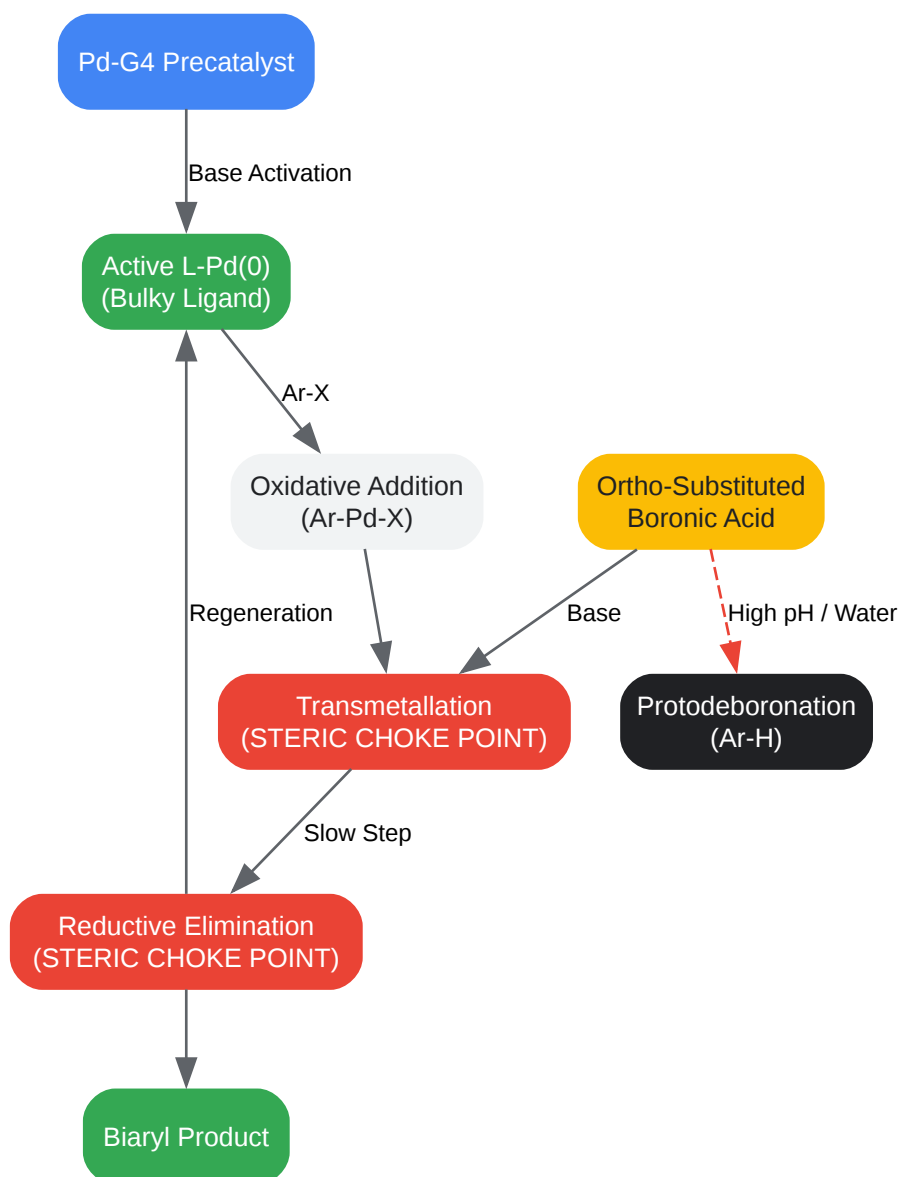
Pd-G4 Precatalyst

Base Activation

Active L-Pd(0)
(Bulky Ligand)

Ar-X

Oxidative Addition
(Ar-Pd-X)

Ortho-Substituted
Boronic Acid

Regeneration

Base

High pH / Water

Transmetallation
(STERIC CHOKE POINT)

Protodeboronation
(Ar-H)

Slow Step

Reductive Elimination
(STERIC CHOKE POINT)

Biaryl Product